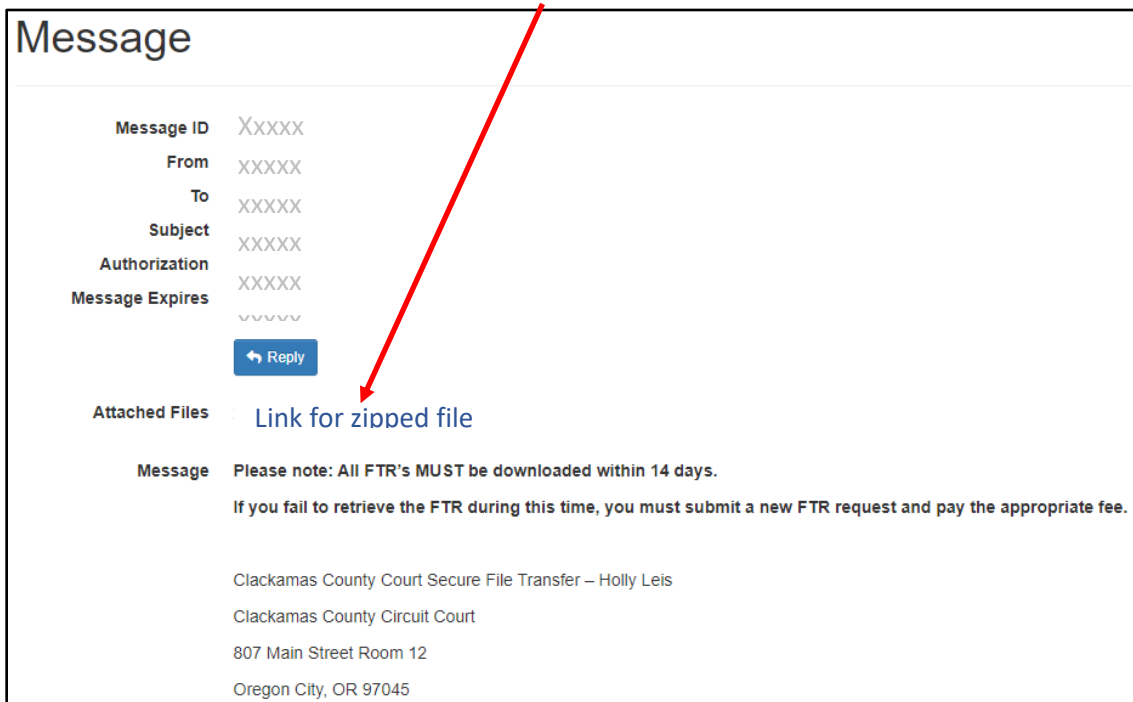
Message

Message ID Xxxxx
From XXXXX
To XXXXX
Subject XXXXX
Authorization XXXXX
Message Expires XXXXX

Reply

Attached Files Link for zipped file

Message Please note: All FTR's MUST be downloaded within 14 days.

If you fail to retrieve the FTR during this time, you must submit a new FTR request and pay the appropriate fee.

Clackamas County Court Secure File Transfer – Holly Leis

Clackamas County Circuit Court

807 Main Street Room 12

Oregon City, OR 97045